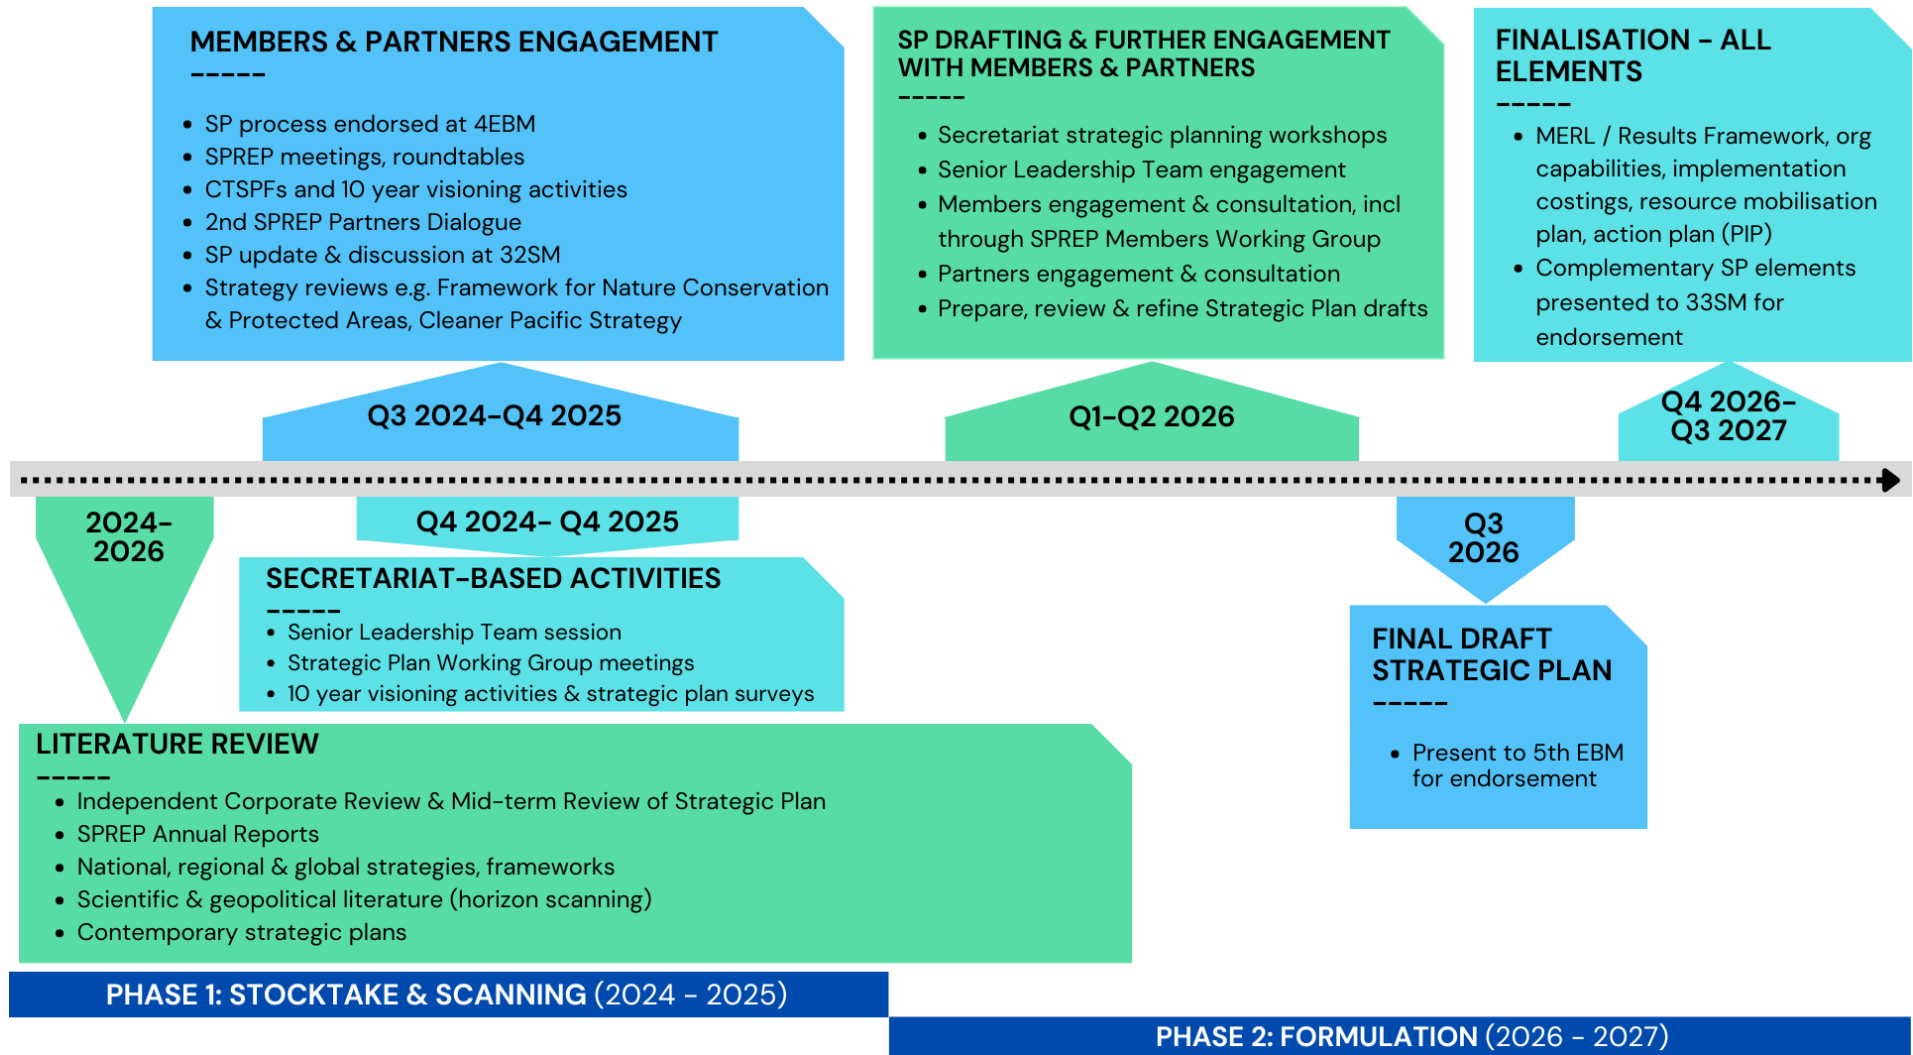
MEMBERS & PARTNERS ENGAGEMENT
-----
- SP process endorsed at 4EBM
- SPREP meetings, roundtables
- CTSPFs and 10 year visioning activities
- 2nd SPREP Partners Dialogue
- SP update & discussion at 32SM
- Strategy reviews e.g. Framework for Nature Conservation & Protected Areas, Cleaner Pacific Strategy

SP DRAFTING & FURTHER ENGAGEMENT WITH MEMBERS & PARTNERS
-----
- Secretariat strategic planning workshops
- Senior Leadership Team engagement
- Members engagement & consultation, incl through SPREP Members Working Group
- Partners engagement & consultation
- Prepare, review & refine Strategic Plan drafts

FINALISATION - ALL ELEMENTS
-----
- MERL / Results Framework, org capabilities, implementation costings, resource mobilisation plan, action plan (PIP)
- Complementary SP elements presented to 33SM for endorsement

Q3 2024-Q4 2025

Q1-Q2 2026

Q4 2026-Q3 2027

2024-2026

Q4 2024- Q4 2025

Q3 2026

SECRETARIAT-BASED ACTIVITIES
-----
- Senior Leadership Team session
- Strategic Plan Working Group meetings
- 10 year visioning activities & strategic plan surveys

FINAL DRAFT STRATEGIC PLAN
-----
- Present to 5th EBM for endorsement

LITERATURE REVIEW
-----
- Independent Corporate Review & Mid-term Review of Strategic Plan
- SPREP Annual Reports
- National, regional & global strategies, frameworks
- Scientific & geopolitical literature (horizon scanning)
- Contemporary strategic plans

PHASE 1: STOCKTAKE & SCANNING (2024 - 2025)

PHASE 2: FORMULATION (2026 - 2027)